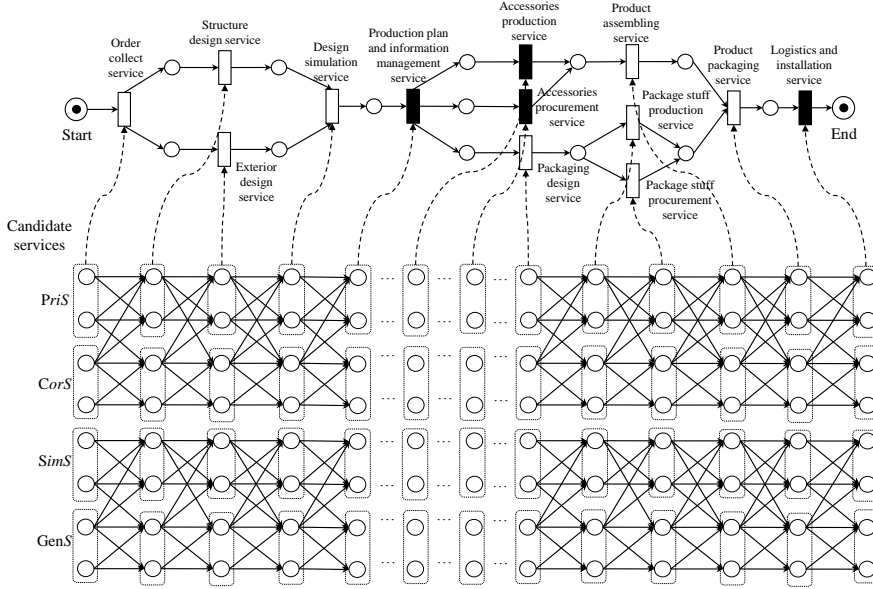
Order collect service

Structure design service

Design simulation service

Production plan and information management service

Accessories production service

Product assembling service

Product packaging service

Logistics and installation service

Start

End

Exterior design service

Accessories procurement service

Package stuff production service

Packaging design service

Package stuff procurement service

Candidate services

P*riS*

C*orS*

S*imS*

Gen*S*

...
...
...
...
...
...
...
...
...
...
...
...
...
...
...
...
...
...
...
...
...
...
...
...